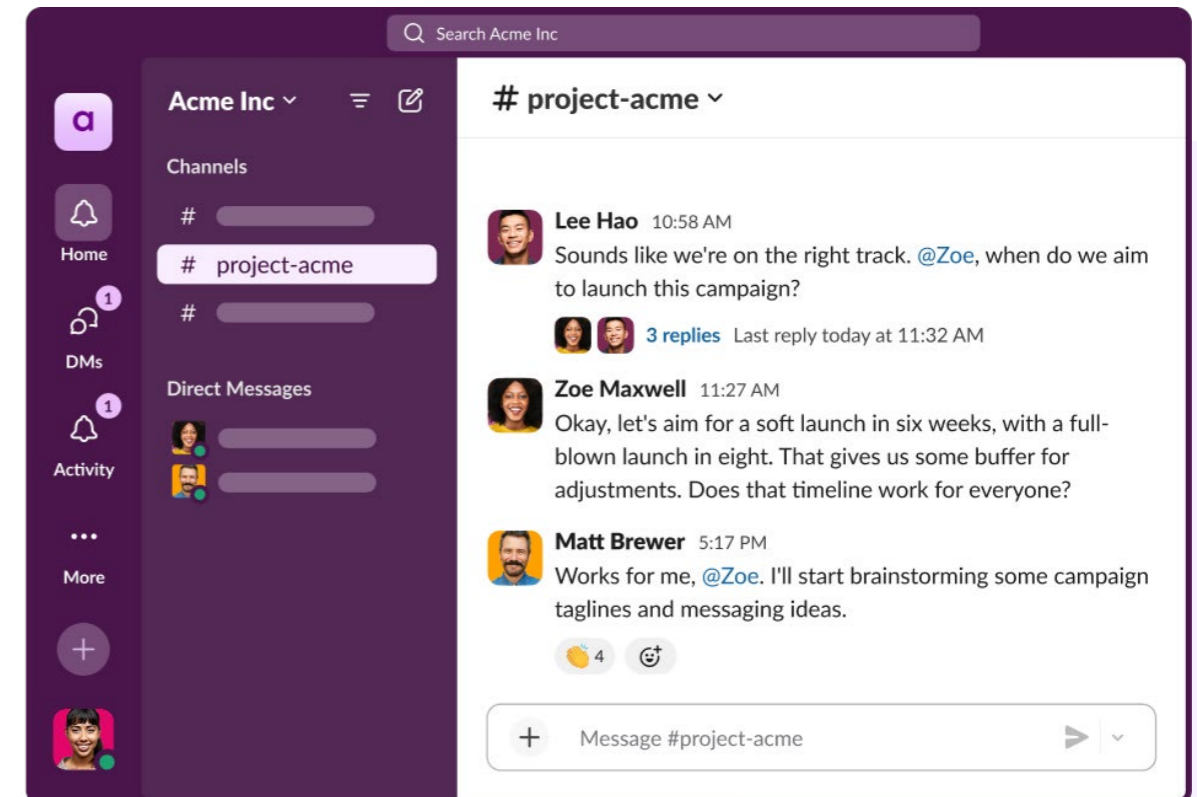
Search Acme Inc

a

Home

1
DMs

1
Activity

•••
More

+

Acme Inc

Channels

#

# project-acme

#

Direct Messages

# project-acme

Lee Hao 10:58 AM
Sounds like we're on the right track. @Zoe, when do we aim to launch this campaign?

3 replies Last reply today at 11:32 AM

Zoe Maxwell 11:27 AM
Okay, let's aim for a soft launch in six weeks, with a full-blown launch in eight. That gives us some buffer for adjustments. Does that timeline work for everyone?

Matt Brewer 5:17 PM
Works for me, @Zoe. I'll start brainstorming some campaign taglines and messaging ideas.

4

+ Message #project-acme